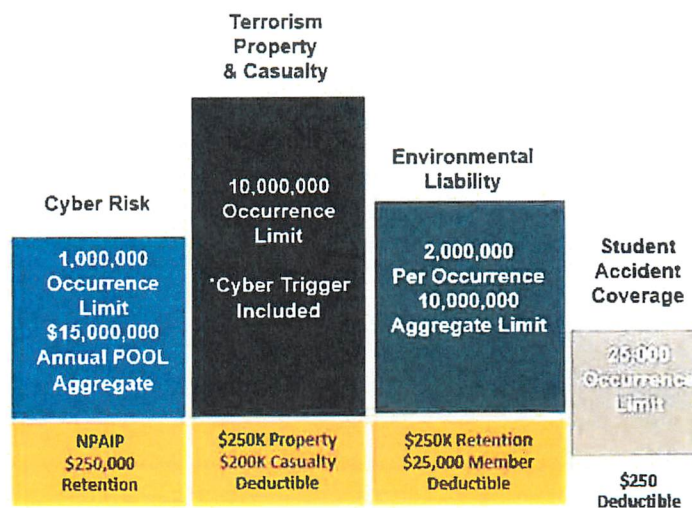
Terrorism Property & Casualty

Cyber Risk

1,000,000 Occurrence Limit $15,000,000 Annual POOL Aggregate

NPAIP $250,000 Retention

10,000,000 Occurrence Limit

*Cyber Trigger Included

$250K Property $200K Casualty Deductible

Environmental Liability

2,000,000 Per Occurrence 10,000,000 Aggregate Limit

$250K Retention $25,000 Member Deductible

Student Accident Coverage

25,000 Occurrence Limit

$250 Deductible